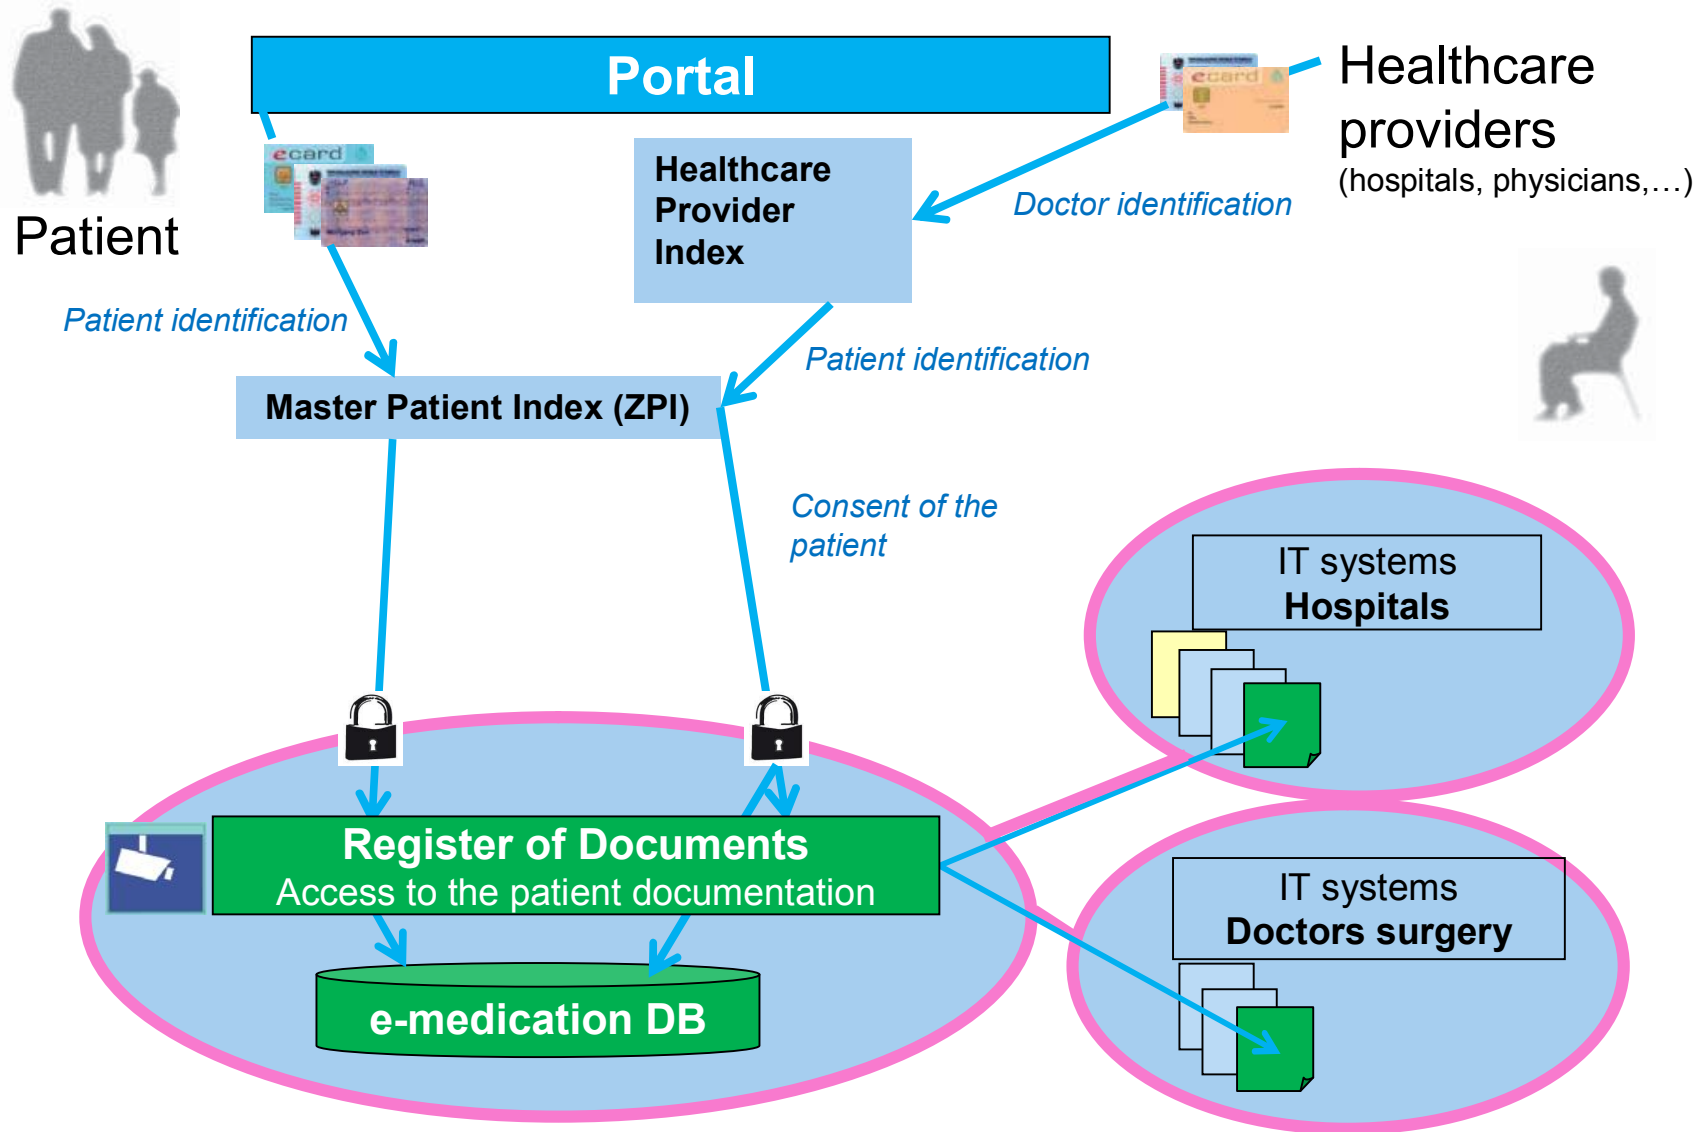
Portal

Patient

Healthcare providers
(hospitals, physicians,…)

ecard

ecard

Healthcare Provider Index

Doctor identification

Patient identification

Patient identification

Master Patient Index (ZPI)

Consent of the patient

IT systems
Hospitals

IT systems
Doctors surgery

Register of Documents
Access to the patient documentation

e-medication DB